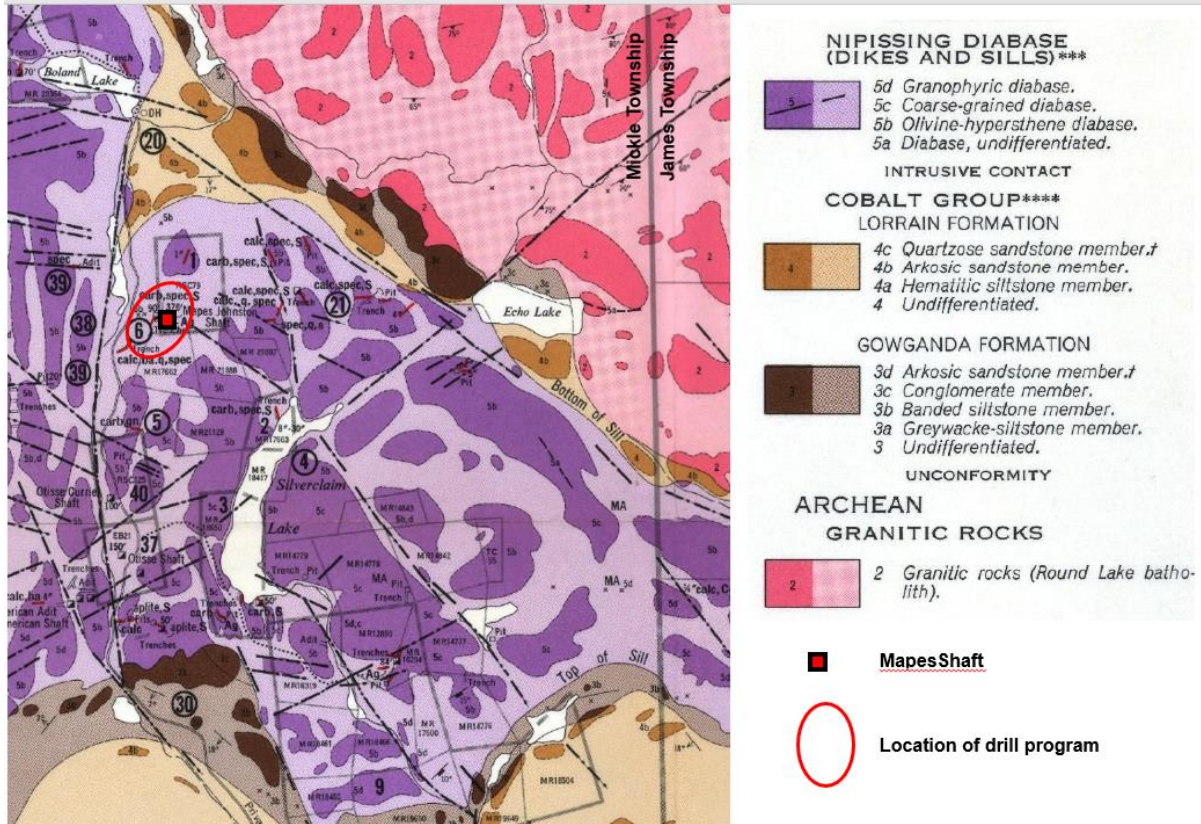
Boland Lake
Trench
DH
20
spec
Adit
39
38
6
39
carb,spec,S
calc,spec,S
calc,spec,S
calc,q,spec
Mapes Johnston Shaft
spec,q,s
21
calc,ba,q,spec
carb,spec,S
carb,sn
5
2
4
Silverclaim
Lake
40
Otisse Curne Shaft
3
37
Otisse Shaft
calc,ba
erican Adit
erican Shaft
aplite,S
aplite,S
carb,S
Ag
Echo Lake
Bottom of Sill
Top of Sill
MA
calc
30
9
Mickle Township
James Township

NIPISSING DIABASE (DIKES AND SILLS)***
5d Granophyric diabase.
5c Coarse-grained diabase.
5b Olivine-hypersthene diabase.
5a Diabase, undifferentiated.
INTRUSIVE CONTACT
COBALT GROUP****
LORRAIN FORMATION
4c Quartzose sandstone member.†
4b Arkosic sandstone member.
4a Hematitic siltstone member.
4 Undifferentiated.
GOWGANDA FORMATION
3d Arkosic sandstone member.†
3c Conglomerate member.
3b Banded siltstone member.
3a Greywacke-siltstone member.
3 Undifferentiated.
UNCONFORMITY
ARCHEAN
GRANITIC ROCKS
2 Granitic rocks (Round Lake batholith).

MapesShaft
Location of drill program